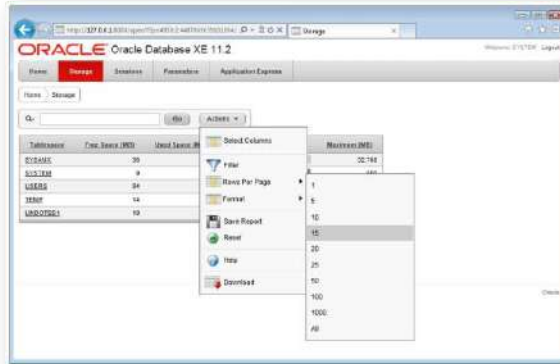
http://127.0.0.1:8080/apex/f?p=4950:2:449 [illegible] Storage

ORACLE Oracle Database XE 11.2

Welcome SYSTEM Logout

Home Storage Sessions Parameters Application Express

Home Storage

Go Actions

| Tablespace | Free Space (MB) | Used Space (MB) | Maximum (MB) |
|---|---|---|---|
| SYSAUX | 39 | | 32,768 |
| SYSTEM | 9 | | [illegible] |
| USERS | 84 | | |
| TEMP | 14 | | |
| UNDOTBS1 | 10 | | |

Select Columns
Filter
Rows Per Page
Format
Save Report
Reset
Help
Download

1
5
10
15
20
25
50
100
1000
All